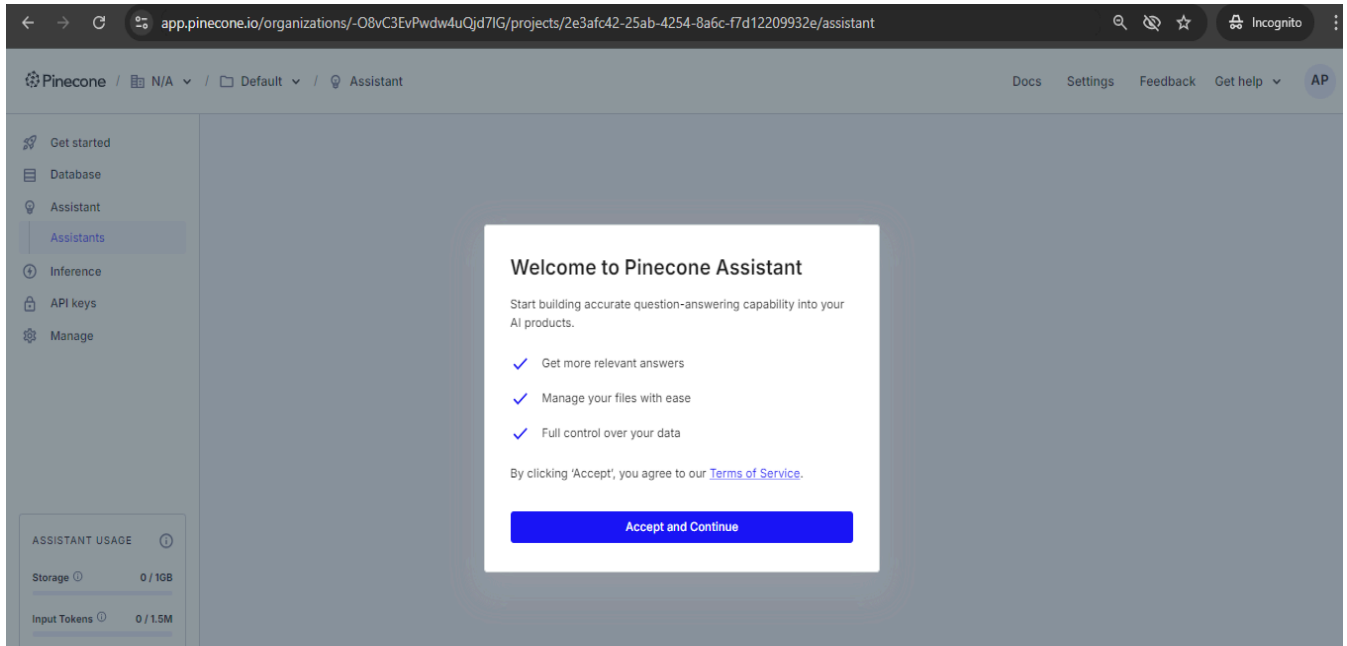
app.pinecone.io/organizations/-O8vC3EvPwdw4uQjd7IG/projects/2e3afc42-25ab-4254-8a6c-f7d12209932e/assistant

Incognito

Pinecone / N/A / Default / Assistant

Docs Settings Feedback Get help AP

Get started
Database
Assistant
Assistants
Inference
API keys
Manage

ASSISTANT USAGE
Storage 0 / 1GB
Input Tokens 0 / 1.5M

Welcome to Pinecone Assistant

Start building accurate question-answering capability into your AI products.

Get more relevant answers

Manage your files with ease

Full control over your data

By clicking 'Accept', you agree to our Terms of Service.

Accept and Continue